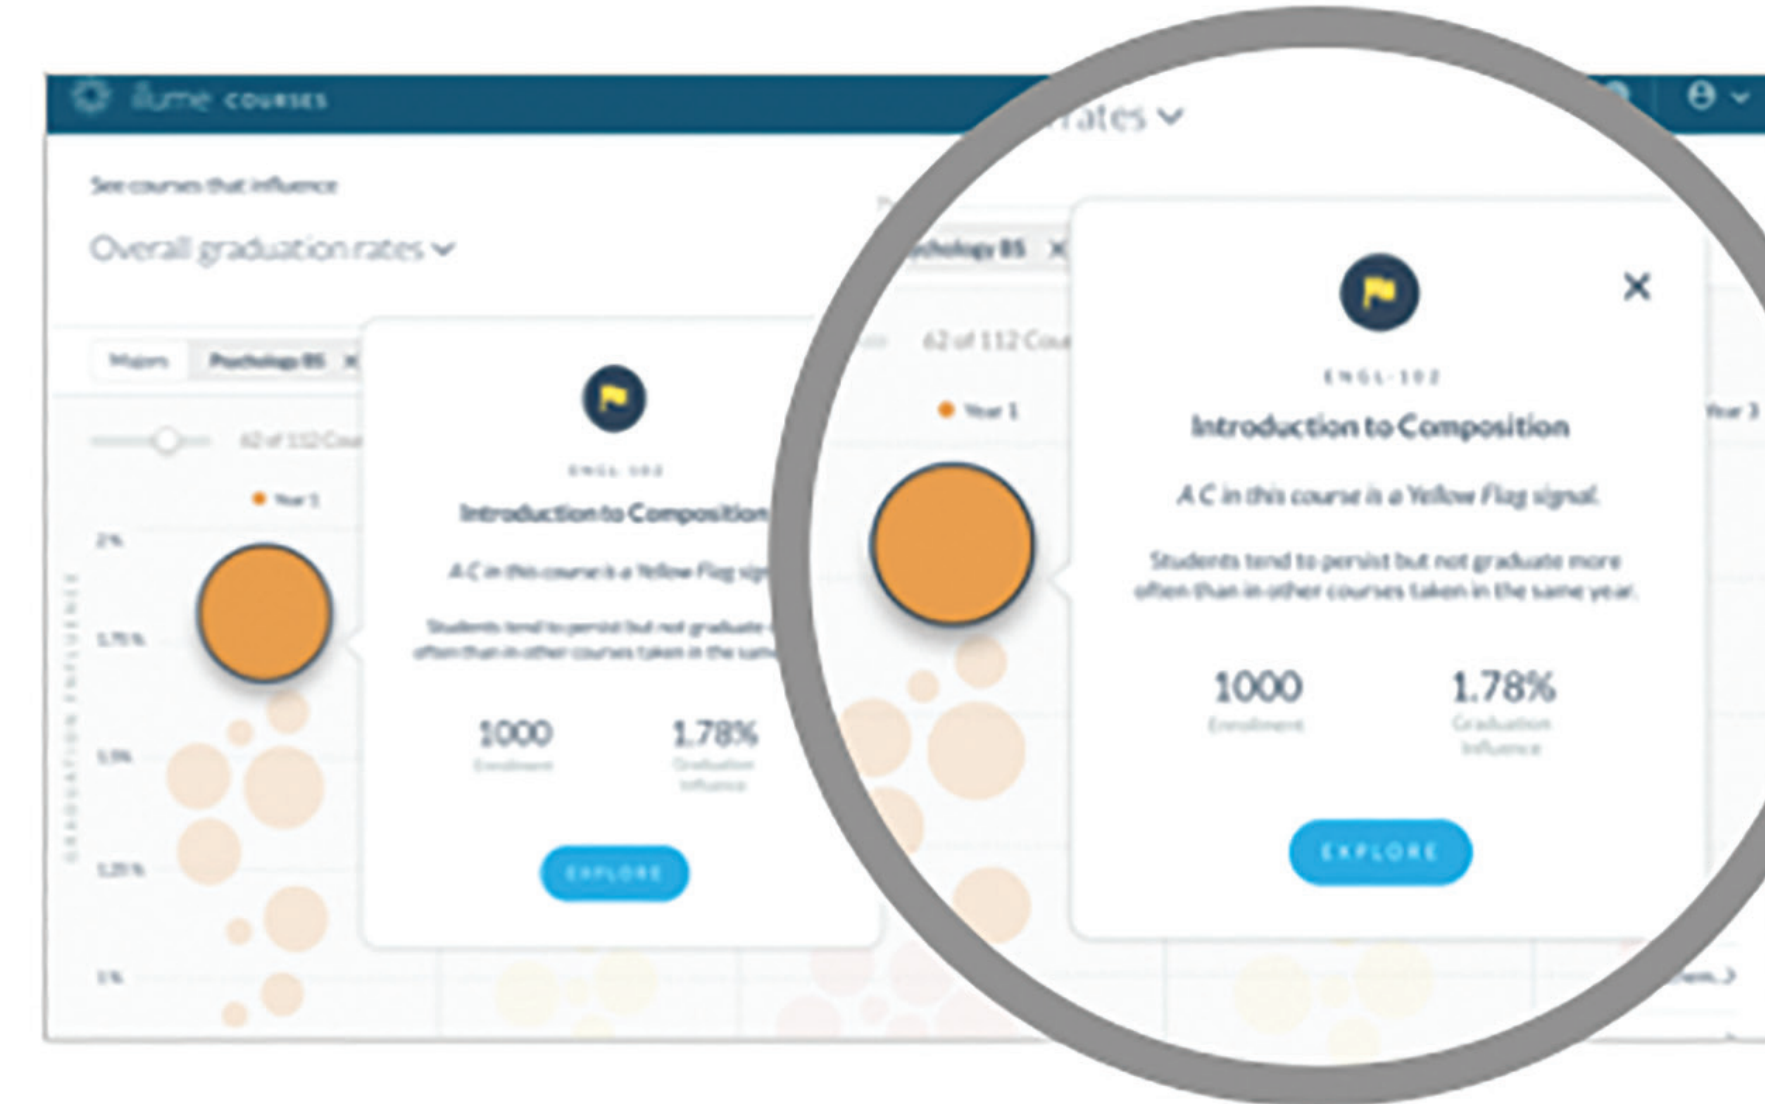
illume COURSES

See courses that influence

Overall graduation rates

Majors Psychology BS ×

62 of 112 Cou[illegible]

Year 1

2%

1.75%

1.5%

1.25%

1%

GRADUATION INFLUENCE

ENGL-102

Introduction to Composition

A C in this course is a Yellow Flag sign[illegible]

Students tend to persist but not graduate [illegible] often than in other courses taken in the sam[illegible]

1000
Enrollment

1.78%
Graduation Influence

EXPLORE

rates

Psychology BS ×

62 of 112 Cou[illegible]

Year 1

Year 3

×

ENGL-102

Introduction to Composition

A C in this course is a Yellow Flag signal.

Students tend to persist but not graduate more often than in other courses taken in the same year.

1000
Enrollment

1.78%
Graduation Influence

EXPLORE